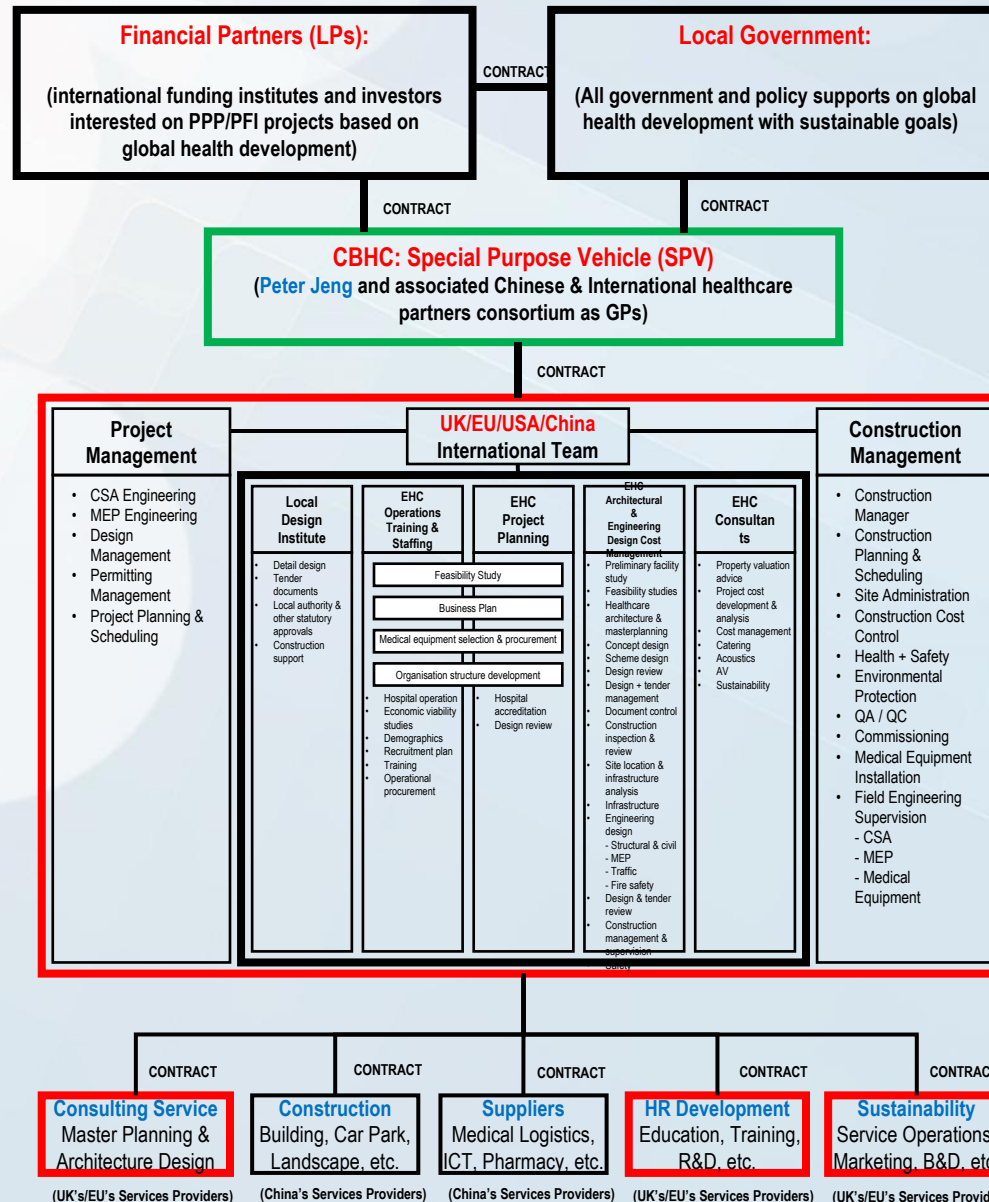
Financial Partners (LPs):

(international funding institutes and investors interested on PPP/PFI projects based on global health development)

CONTRACT

Local Government:

(All government and policy supports on global health development with sustainable goals)

CONTRACT

CONTRACT

CBHC: Special Purpose Vehicle (SPV)
(Peter Jeng and associated Chinese & International healthcare partners consortium as GPs)

CONTRACT

Project Management

- CSA Engineering
- MEP Engineering
- Design Management
- Permitting Management
- Project Planning & Scheduling

UK/EU/USA/China
International Team

Local Design Institute

- Detail design
- Tender documents
- Local authority & other statutory approvals
- Construction support

EHC Operations Training & Staffing

EHC Project Planning

Feasibility Study

Business Plan

Medical equipment selection & procurement

Organisation structure development

- Hospital operation
- Economic viability studies
- Demographics
- Recruitment plan
- Training
- Operational procurement

- Hospital accreditation
- Design review

EHC Architectural & Engineering Design Cost Management

- Preliminary facility study
- Feasibility studies
- Healthcare architecture & masterplanning
- Concept design
- Scheme design
- Design review
- Design + tender management
- Document control
- Construction inspection & review
- Site location & infrastructure analysis
- Infrastructure Engineering design
 - Structural & civil
 - MEP
 - Traffic
 - Fire safety
- Design & tender review
- Construction management & supervision
 Safety

EHC Consultants

- Property valuation advice
- Project cost development & analysis
- Cost management
- Catering
- Acoustics
- AV
- Sustainability

Construction Management

- Construction Manager
- Construction Planning & Scheduling
- Site Administration
- Construction Cost Control
- Health + Safety
- Environmental Protection
- QA / QC
- Commissioning
- Medical Equipment Installation
- Field Engineering Supervision
 - CSA
 - MEP
 - Medical Equipment

CONTRACT

CONTRACT

CONTRACT

CONTRACT

CONTRAC

Consulting Service
Master Planning & Architecture Design
(UK's/EU's Services Providers)

Construction
Building, Car Park, Landscape, etc.
(China's Services Providers)

Suppliers
Medical Logistics, ICT, Pharmacy, etc.
(China's Services Providers)

HR Development
Education, Training, R&D, etc.
(UK's/EU's Services Providers)

Sustainability
Service Operations Marketing, B&D, etc
(UK's/EU's Services Provid